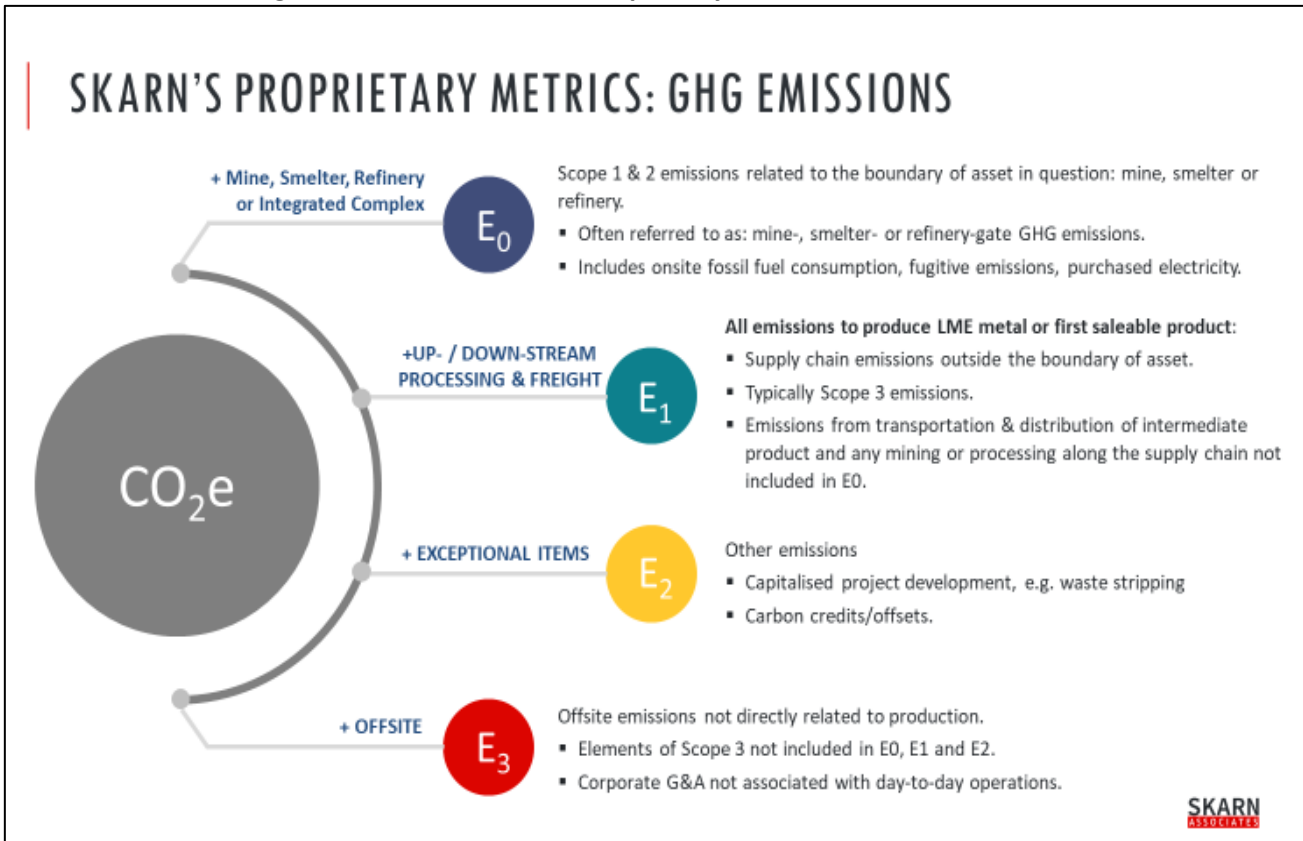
SKARN'S PROPRIETARY METRICS: GHG EMISSIONS

+ Mine, Smelter, Refinery or Integrated Complex

$E_0$

Scope 1 & 2 emissions related to the boundary of asset in question: mine, smelter or refinery.

- Often referred to as: mine-, smelter- or refinery-gate GHG emissions.
- Includes onsite fossil fuel consumption, fugitive emissions, purchased electricity.

+UP- / DOWN-STREAM PROCESSING & FREIGHT

$E_1$

All emissions to produce LME metal or first saleable product:

- Supply chain emissions outside the boundary of asset.
- Typically Scope 3 emissions.
- Emissions from transportation & distribution of intermediate product and any mining or processing along the supply chain not included in E0.

$CO_2e$

+ EXCEPTIONAL ITEMS

$E_2$

Other emissions

- Capitalised project development, e.g. waste stripping
- Carbon credits/offsets.

+ OFFSITE

$E_3$

Offsite emissions not directly related to production.

- Elements of Scope 3 not included in E0, E1 and E2.
- Corporate G&A not associated with day-to-day operations.

SKARN ASSOCIATES